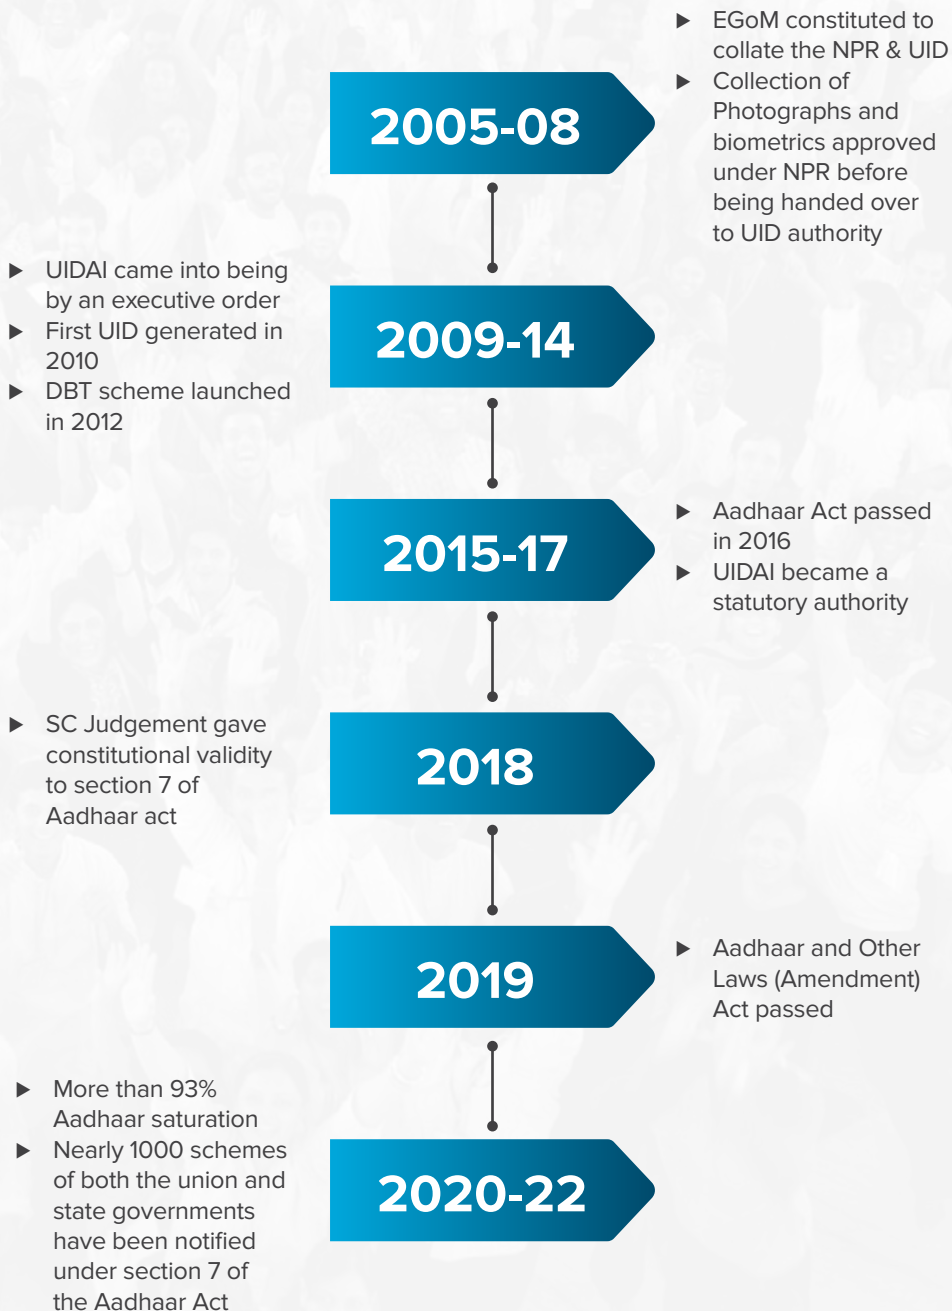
2005-08

▶ EGoM constituted to collate the NPR & UID
▶ Collection of Photographs and biometrics approved under NPR before being handed over to UID authority

2009-14

▶ UIDAI came into being by an executive order
▶ First UID generated in 2010
▶ DBT scheme launched in 2012

2015-17

▶ Aadhaar Act passed in 2016
▶ UIDAI became a statutory authority

2018

▶ SC Judgement gave constitutional validity to section 7 of Aadhaar act

2019

▶ Aadhaar and Other Laws (Amendment) Act passed

2020-22

▶ More than 93% Aadhaar saturation
▶ Nearly 1000 schemes of both the union and state governments have been notified under section 7 of the Aadhaar Act